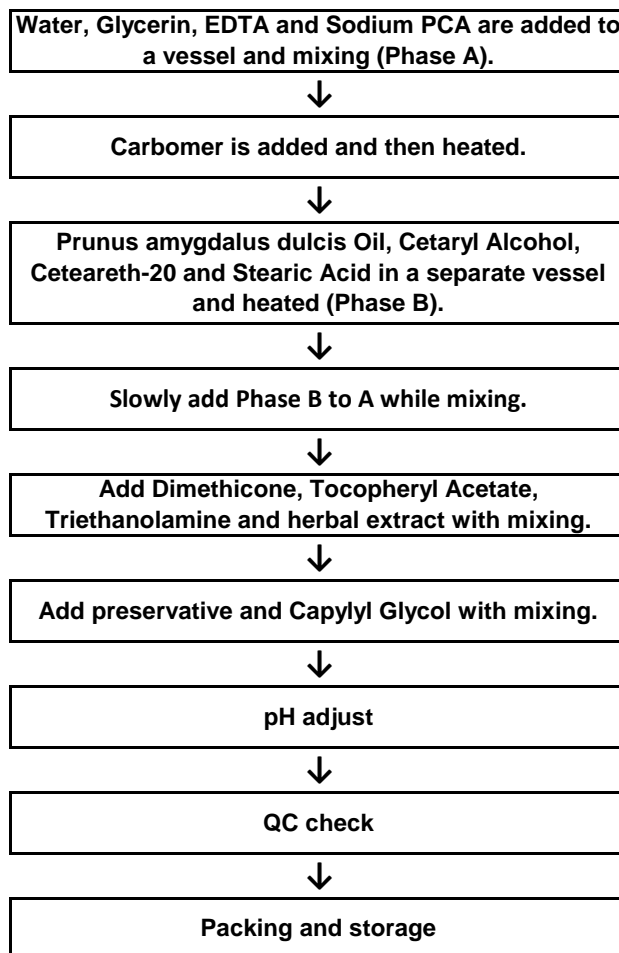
Water, Glycerin, EDTA and Sodium PCA are added to a vessel and mixing (Phase A).

↓

Carbomer is added and then heated.

↓

Prunus amygdalus dulcis Oil, Cetaryl Alcohol, Ceteareth-20 and Stearic Acid in a separate vessel and heated (Phase B).

↓

Slowly add Phase B to A while mixing.

↓

Add Dimethicone, Tocopheryl Acetate, Triethanolamine and herbal extract with mixing.

↓

Add preservative and Capylyl Glycol with mixing.

↓

pH adjust

↓

QC check

↓

Packing and storage